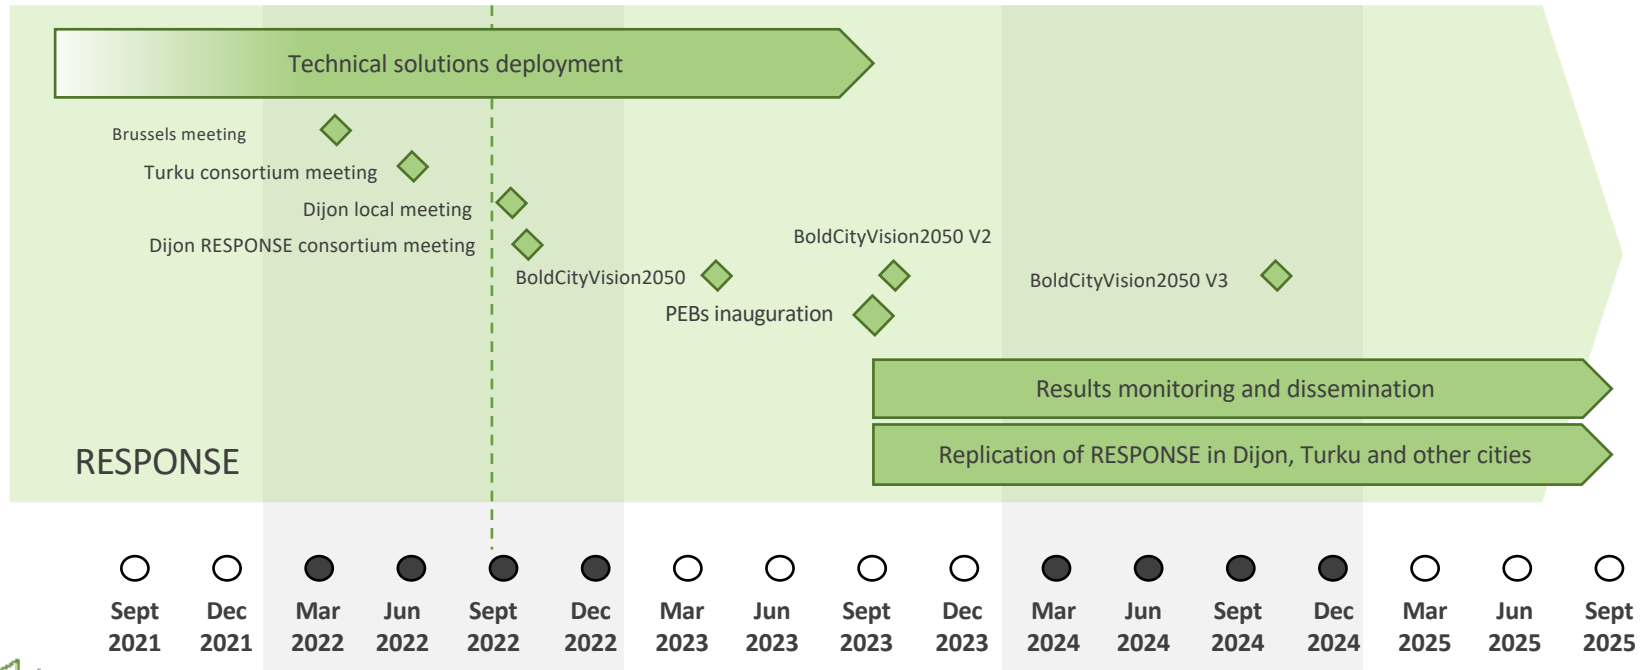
Technical solutions deployment

Brussels meeting
Turku consortium meeting
Dijon local meeting
Dijon RESPONSE consortium meeting
BoldCityVision2050
BoldCityVision2050 V2
BoldCityVision2050 V3
PEBs inauguration

Results monitoring and dissemination
Replication of RESPONSE in Dijon, Turku and other cities

RESPONSE

Sept 2021
Dec 2021
Mar 2022
Jun 2022
Sept 2022
Dec 2022
Mar 2023
Jun 2023
Sept 2023
Dec 2023
Mar 2024
Jun 2024
Sept 2024
Dec 2024
Mar 2025
Jun 2025
Sept 2025